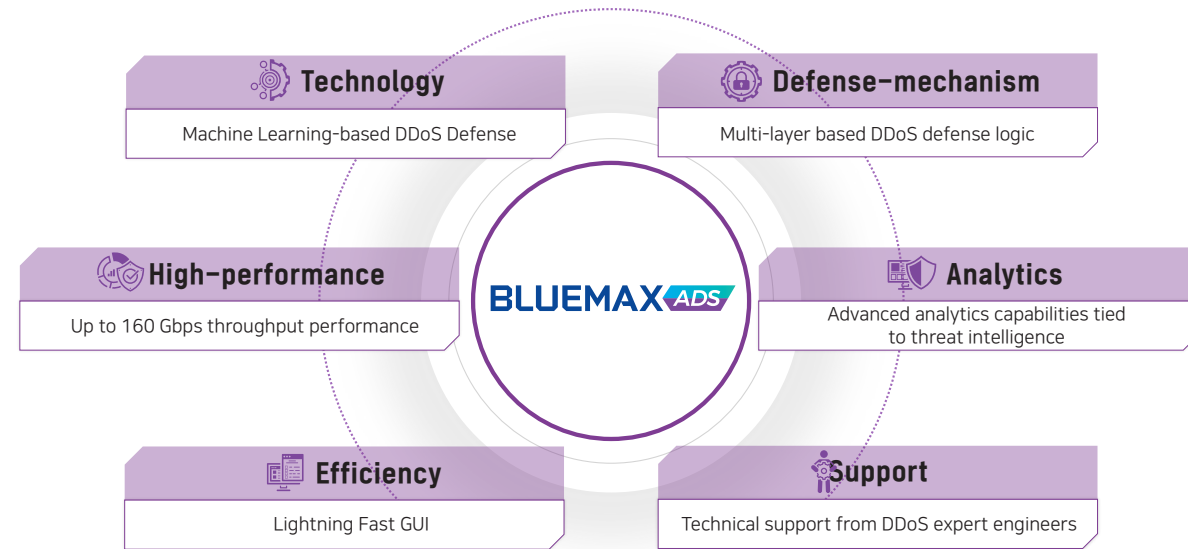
Technology

Machine Learning-based DDoS Defense

Defense-mechanism

Multi-layer based DDoS defense logic

High-performance

Up to 160 Gbps throughput performance

BLUEMAX ADS

Analytics

Advanced analytics capabilities tied to threat intelligence

Efficiency

Lightning Fast GUI

Support

Technical support from DDoS expert engineers